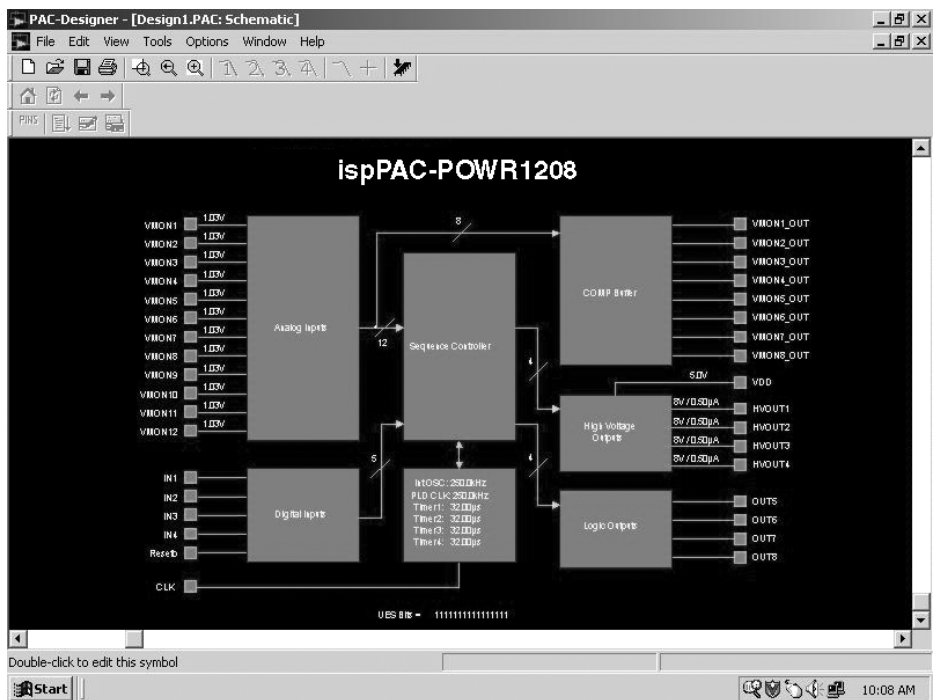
PAC-Designer - [Design1.PAC: Schematic]

File Edit View Tools Options Window Help

PINS

ispPAC-POWR1208

VMON1 1.03V
VMON2 1.03V
VMON3 1.03V
VMON4 1.03V
VMON5 1.03V
VMON6 1.03V
VMON7 1.03V
VMON8 1.03V
VMON9 1.03V
VMON10 1.03V
VMON11 1.03V
VMON12 1.03V

Analog Inputs

8

12

Sequence Controller

COMP Buffer

VMON1_OUT
VMON2_OUT
VMON3_OUT
VMON4_OUT
VMON5_OUT
VMON6_OUT
VMON7_OUT
VMON8_OUT

4

5.0V VDD

High Voltage Outputs

8V / 0.50µA HVOUT1
8V / 0.50µA HVOUT2
8V / 0.50µA HVOUT3
8V / 0.50µA HVOUT4

IN1
IN2
IN3
IN4
Resetb

Digital Inputs

5

IntOSC: 250.0kHz
PLD CLK: 250.0kHz
Timer1: 32.00µs
Timer2: 32.00µs
Timer3: 32.00µs
Timer4: 32.00µs

4

Logic Outputs

OUT5
OUT6
OUT7
OUT8

CLK

UES Bits = 1111111111111111

Double-click to edit this symbol

Start

10:08 AM